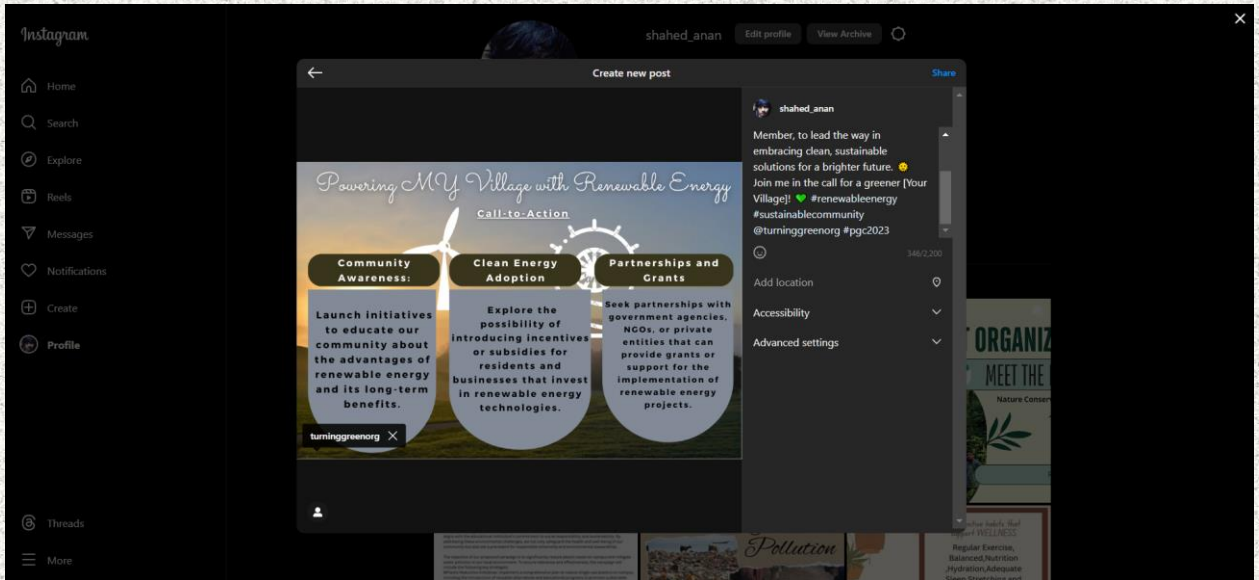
Instagram

Home
Search
Explore
Reels
Messages
Notifications
Create
Profile
Threads
More

shahed_anan Edit profile View Archive

Create new post
Share

Powering MY Village with Renewable Energy
Call-to-Action

Community Awareness:
Launch initiatives to educate our community about the advantages of renewable energy and its long-term benefits.

Clean Energy Adoption
Explore the possibility of introducing incentives or subsidies for residents and businesses that invest in renewable energy technologies.

Partnerships and Grants
Seek partnerships with government agencies, NGOs, or private entities that can provide grants or support for the implementation of renewable energy projects.

turninggreenorg

shahed_anan
Member, to lead the way in embracing clean, sustainable solutions for a brighter future. 🌞 Join me in the call for a greener [Your Village]! 💚 #renewableenergy #sustainablecommunity @turninggreenorg #pgc2023
346/2,200
Add location
Accessibility
Advanced settings

ORGANIZ
MEET THE
Nature Conse
Pollution
Regular Exercise, Balanced,Nutrition ,Hydration,Adequate